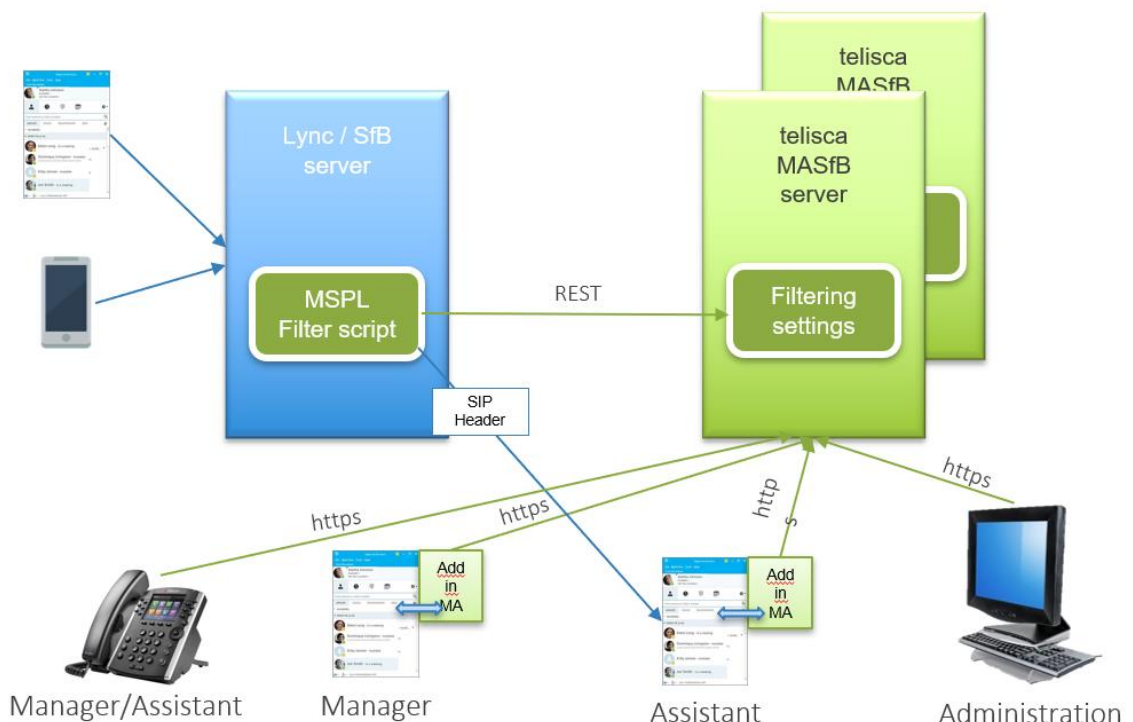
telisca MASfB

telisca MASfB server

Lync / SfB server

MSPL Filter script

REST

Filtering settings

SIP Header

https

https

http s

https

Add in MA

Add in MA

Manager/Assistant

Manager

Assistant

Administration